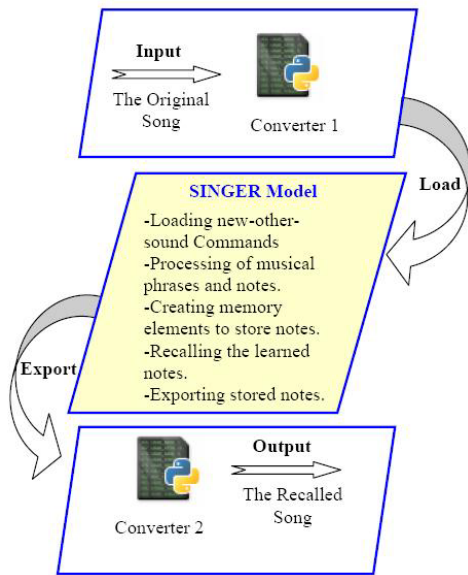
Input

The Original Song

Converter 1

Load

SINGER Model

-Loading new-other-sound Commands
-Processing of musical phrases and notes.
-Creating memory elements to store notes.
-Recalling the learned notes.
-Exporting stored notes.

Export

Converter 2

Output

The Recalled Song